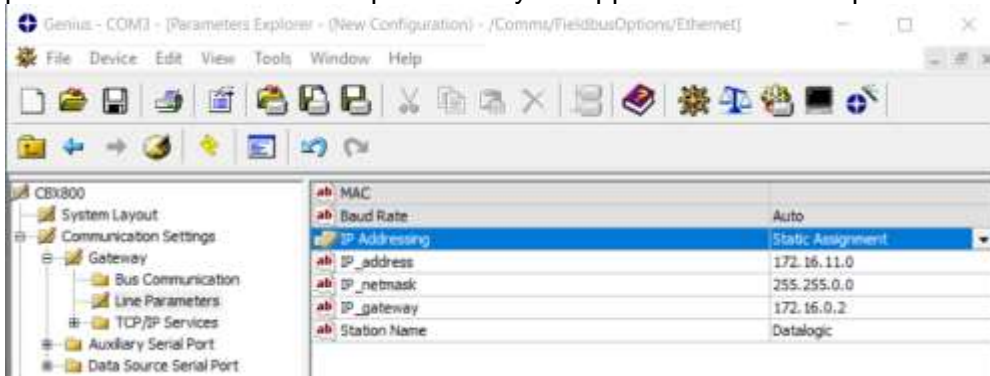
Genius - COM3 - [Parameters Explorer - (New Configuration) - /Comms/FieldbusOptions/Ethernet]

File Device Edit View Tools Window Help

CBX800
System Layout
Communication Settings
Gateway
Bus Communication
Line Parameters
TCP/IP Services
Auxiliary Serial Port
Data Source Serial Port

| | |
|---|---|
| MAC | |
| Baud Rate | Auto |
| IP Addressing | Static Assignment |
| IP_address | 172.16.11.0 |
| IP_netmask | 255.255.0.0 |
| IP_gateway | 172.16.0.2 |
| Station Name | Datalogic |